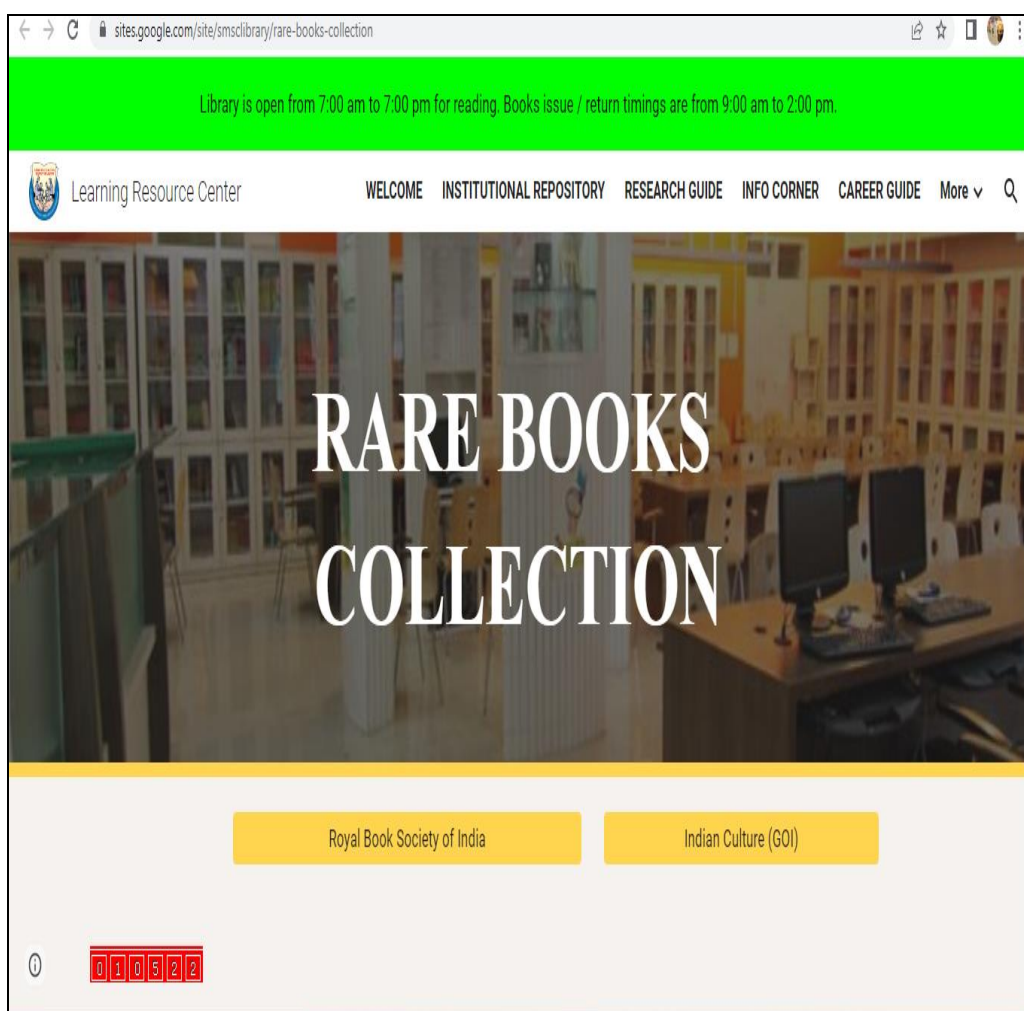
sites.google.com/site/smsclibrary/rare-books-collection

Library is open from 7:00 am to 7:00 pm for reading. Books issue / return timings are from 9:00 am to 2:00 pm.

Learning Resource Center

WELCOME INSTITUTIONAL REPOSITORY RESEARCH GUIDE INFO CORNER CAREER GUIDE More

RARE BOOKS COLLECTION

Royal Book Society of India

Indian Culture (GOI)

010522